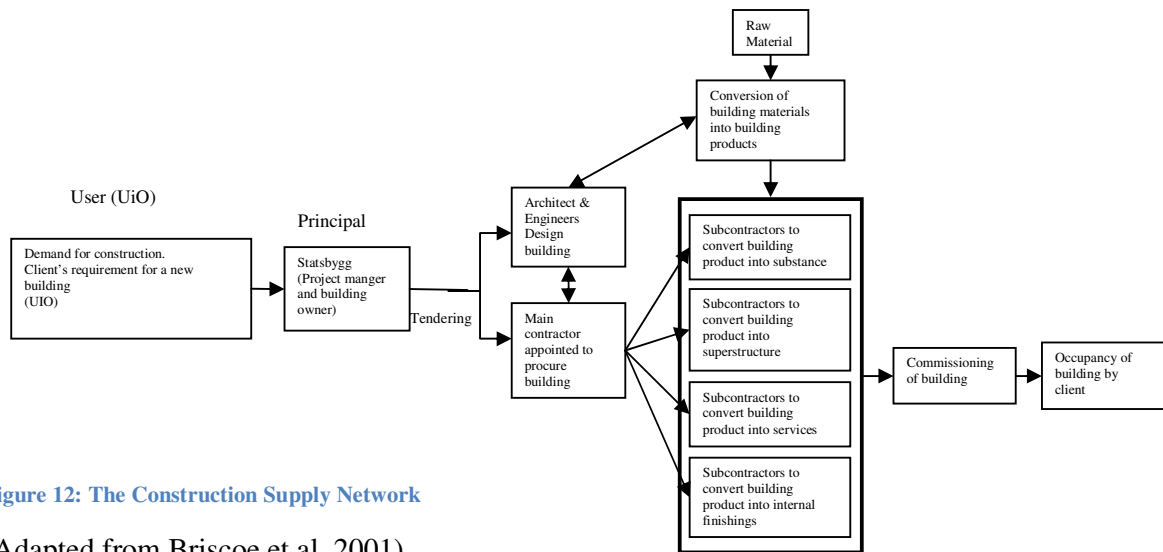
Raw Material

Conversion of building materials into building products

User (UiO)

Principal

Architect & Engineers Design building

Demand for construction. Client's requirement for a new building (UIO)

Statsbygg (Project manger and building owner)

Tendering

Main contractor appointed to procure building

Subcontractors to convert building product into substance

Subcontractors to convert building product into superstructure

Subcontractors to convert building product into services

Subcontractors to convert building product into internal finishings

Commissioning of building

Occupancy of building by client

igure 12: The Construction Supply Network

Adapted from Briscoe et al. 2001)